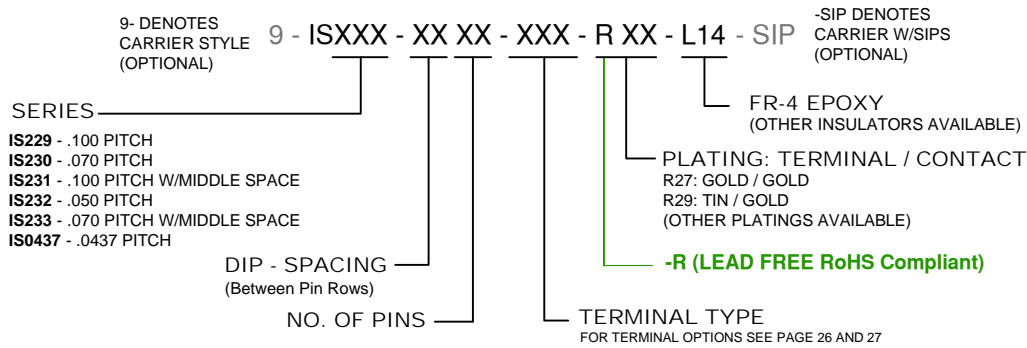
9- DENOTES CARRIER STYLE (OPTIONAL)

9 - ISXXX - XX XX - XXX - R XX - L14 - SIP

-SIP DENOTES CARRIER W/SIPS (OPTIONAL)

SERIES

**IS229** - .100 PITCH
**IS230** - .070 PITCH
**IS231** - .100 PITCH W/MIDDLE SPACE
**IS232** - .050 PITCH
**IS233** - .070 PITCH W/MIDDLE SPACE
**IS0437** - .0437 PITCH

FR-4 EPOXY
(OTHER INSULATORS AVAILABLE)

PLATING: TERMINAL / CONTACT
R27: GOLD / GOLD
R29: TIN / GOLD
(OTHER PLATINGS AVAILABLE)

-R (LEAD FREE RoHS Compliant)

DIP - SPACING
(Between Pin Rows)

NO. OF PINS

TERMINAL TYPE
FOR TERMINAL OPTIONS SEE PAGE 26 AND 27